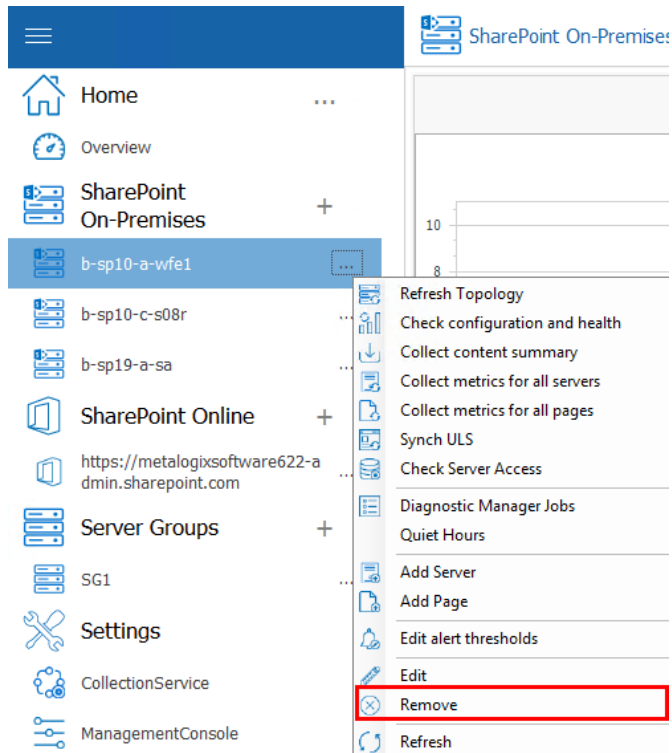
SharePoint On-Premises

Home ...

Overview

SharePoint On-Premises +

b-sp10-a-wfe1 ...

b-sp10-c-s08r ...

b-sp19-a-sa ...

SharePoint Online +

https://metalogixsoftware622-admin.sharepoint.com ...

Server Groups +

SG1 ...

Settings

CollectionService

ManagementConsole

10

8

Refresh Topology
Check configuration and health
Collect content summary
Collect metrics for all servers
Collect metrics for all pages
Synch ULS
Check Server Access

Diagnostic Manager Jobs
Quiet Hours

Add Server
Add Page

Edit alert thresholds

Edit

Remove

Refresh